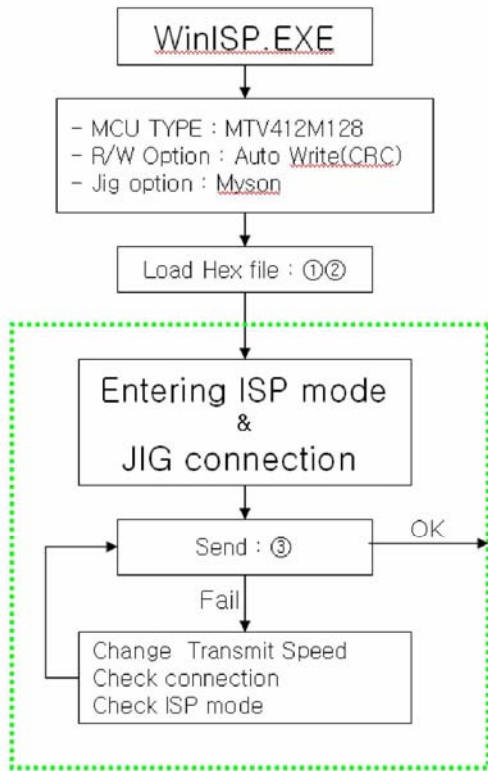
WinISP.EXE

- MCU TYPE : MTV412M128
- R/W Option : Auto Write(CRC)
- Jig option : Myson

Load Hex file : ①②

Entering ISP mode
&
JIG connection

Send : ③

OK

Fail

Change Transmit Speed
Check connection
Check ISP mode